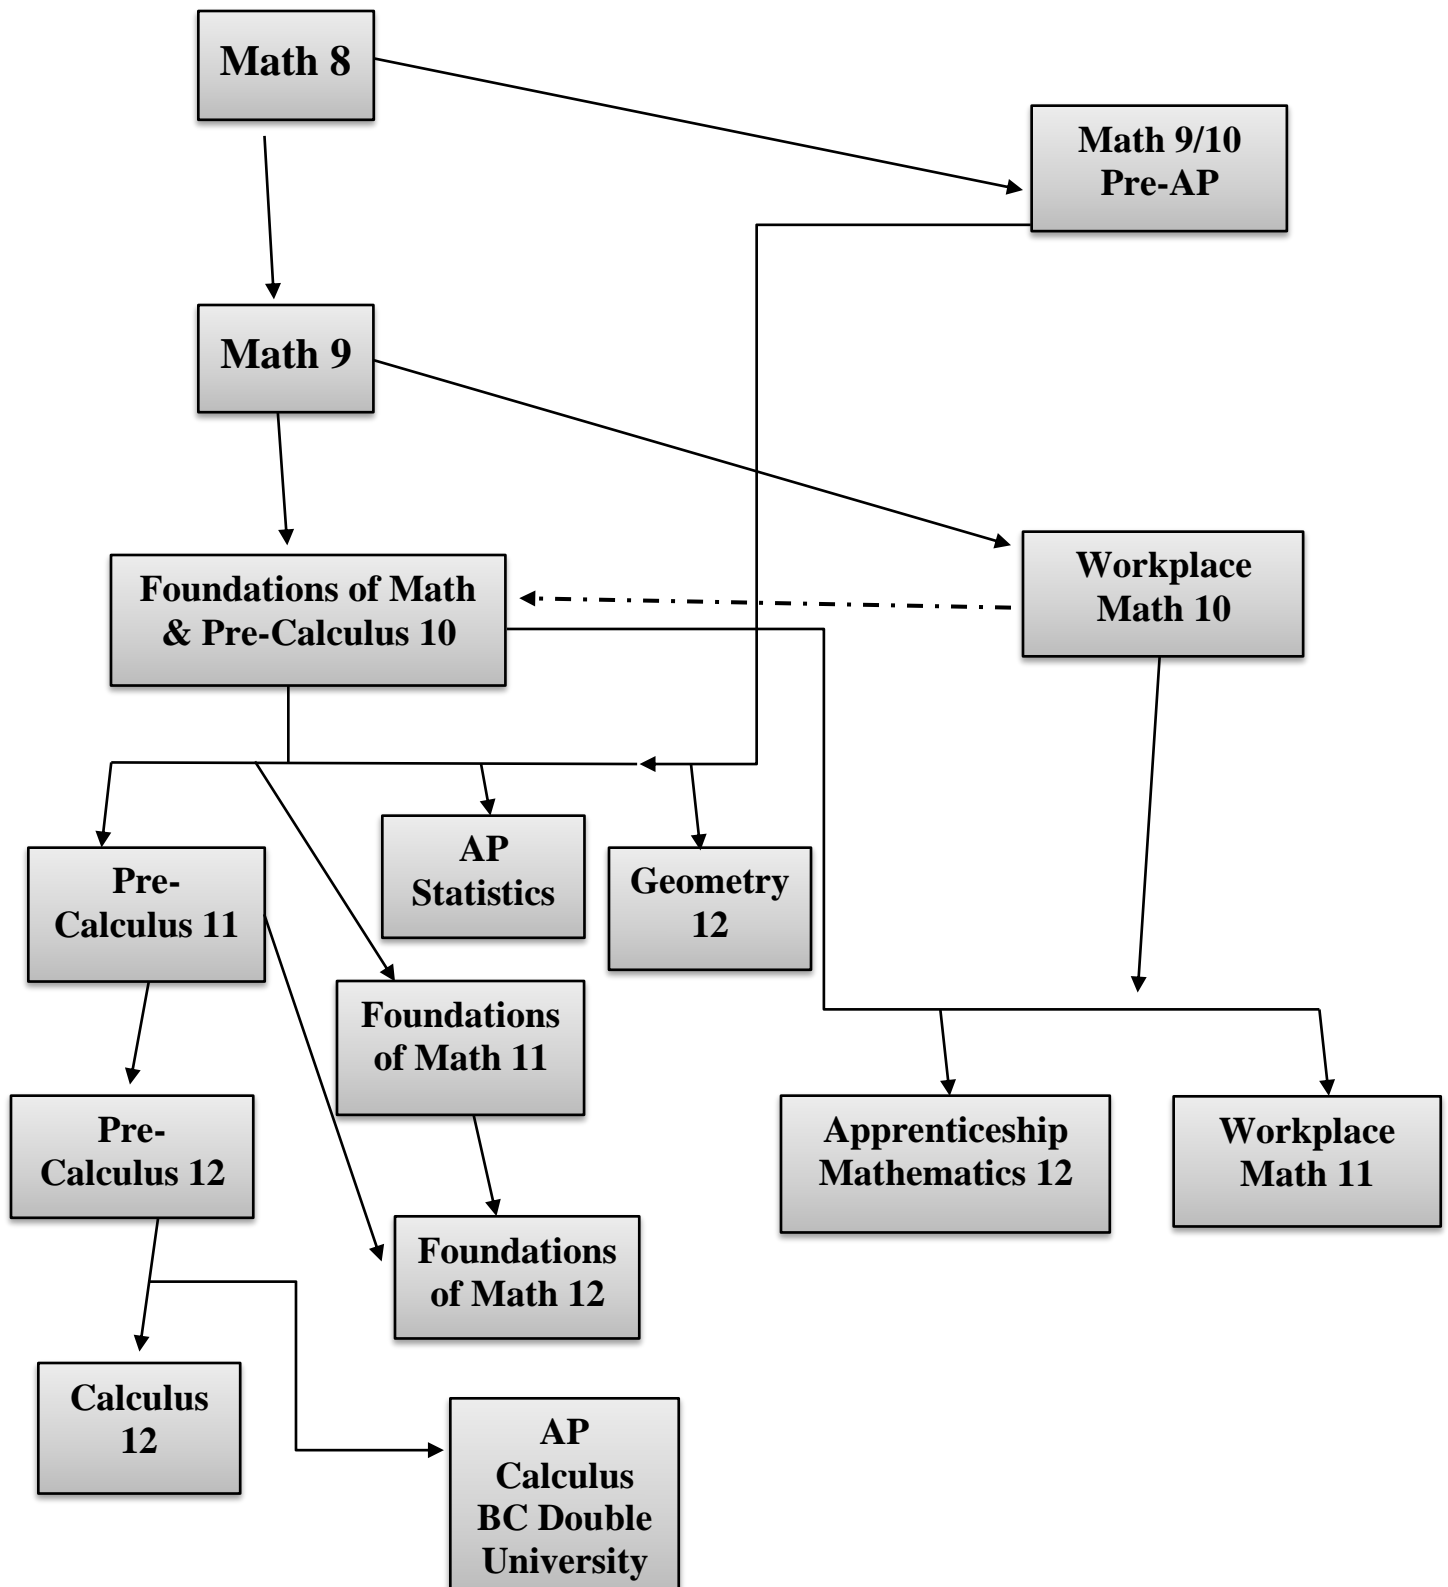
Math 8

Math 9/10 Pre-AP

Math 9

Workplace Math 10

Foundations of Math & Pre-Calculus 10

Pre-Calculus 11

AP Statistics

Geometry 12

Foundations of Math 11

Apprenticeship Mathematics 12

Workplace Math 11

Pre-Calculus 12

Foundations of Math 12

Calculus 12

AP Calculus BC Double University